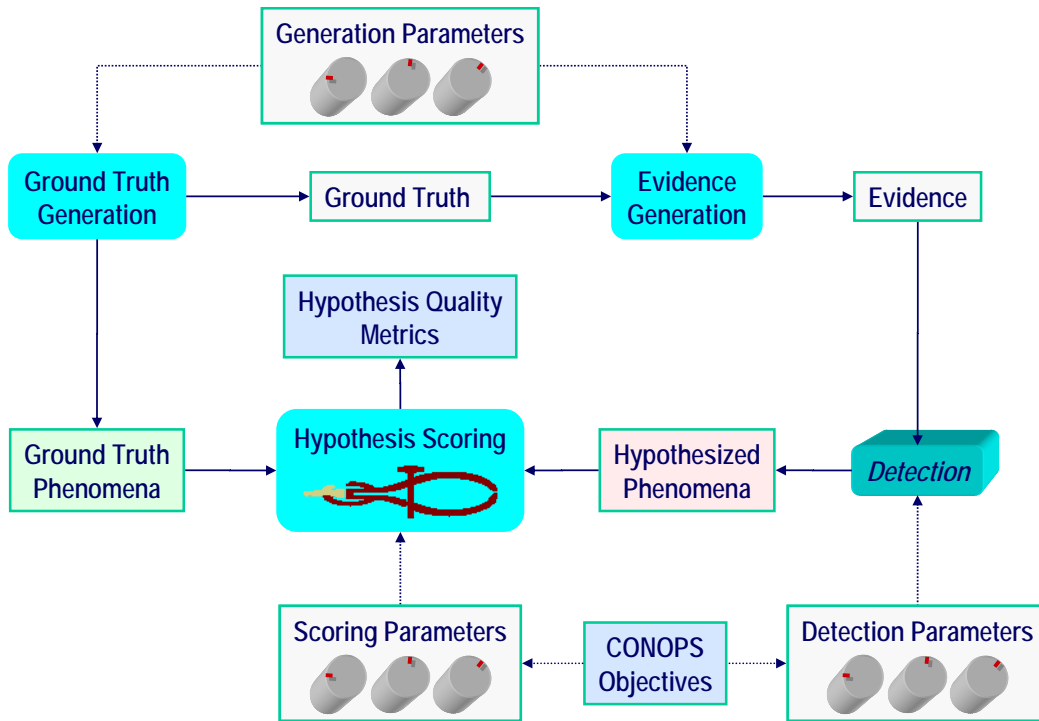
Generation Parameters

Ground Truth Generation

Ground Truth

Evidence Generation

Evidence

Hypothesis Quality Metrics

Ground Truth Phenomena

Hypothesis Scoring

Hypothesized Phenomena

Detection

Scoring Parameters

CONOPS Objectives

Detection Parameters